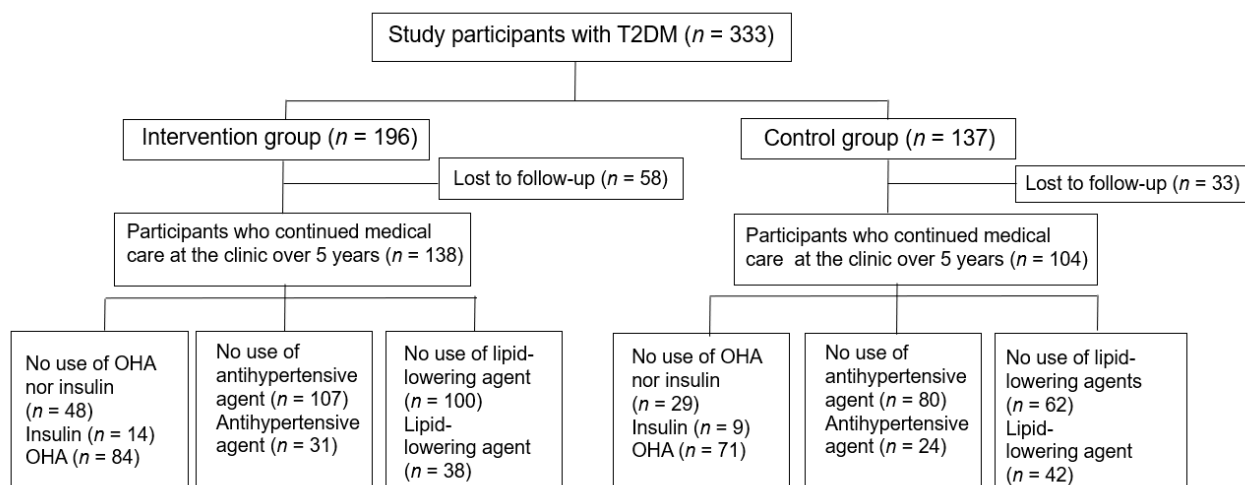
Study participants with T2DM ($n$ = 333)

Intervention group ($n$ = 196)

Lost to follow-up ($n$ = 58)

Participants who continued medical care at the clinic over 5 years ($n$ = 138)

No use of OHA nor insulin ($n$ = 48)
Insulin ($n$ = 14)
OHA ($n$ = 84)

No use of antihypertensive agent ($n$ = 107)
Antihypertensive agent ($n$ = 31)

No use of lipid-lowering agent ($n$ = 100)
Lipid-lowering agent ($n$ = 38)

Control group ($n$ = 137)

Lost to follow-up ($n$ = 33)

Participants who continued medical care at the clinic over 5 years ($n$ = 104)

No use of OHA nor insulin ($n$ = 29)
Insulin ($n$ = 9)
OHA ($n$ = 71)

No use of antihypertensive agent ($n$ = 80)
Antihypertensive agent ($n$ = 24)

No use of lipid-lowering agents ($n$ = 62)
Lipid-lowering agent ($n$ = 42)